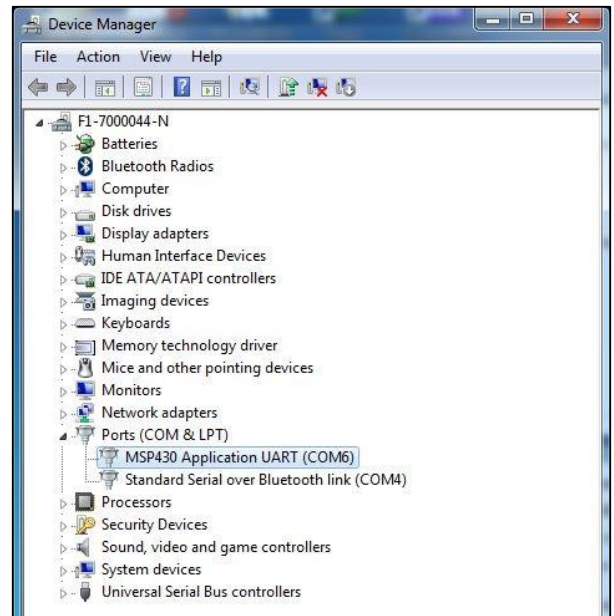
Device Manager

File Action View Help

F1-7000044-N
Batteries
Bluetooth Radios
Computer
Disk drives
Display adapters
Human Interface Devices
IDE ATA/ATAPI controllers
Imaging devices
Keyboards
Memory technology driver
Mice and other pointing devices
Monitors
Network adapters
Ports (COM & LPT)
MSP430 Application UART (COM6)
Standard Serial over Bluetooth link (COM4)
Processors
Security Devices
Sound, video and game controllers
System devices
Universal Serial Bus controllers